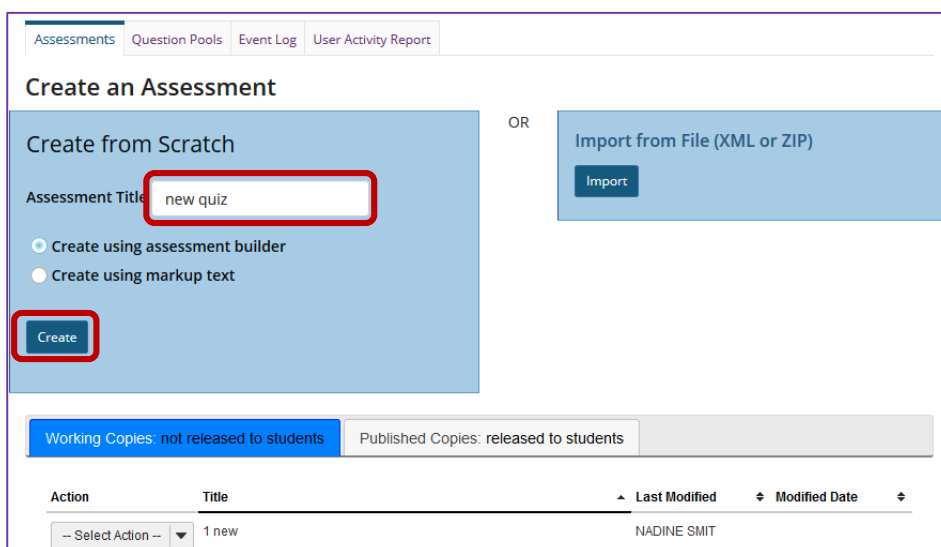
Assessments | Question Pools | Event Log | User Activity Report

Create an Assessment

Create from Scratch

Assessment Title new quiz

Create using assessment builder

Create using markup text

Create

OR

Import from File (XML or ZIP)

Import

Working Copies: not released to students | Published Copies: released to students

| Action | Title | Last Modified | Modified Date |
|---|---|---|---|
| -- Select Action -- | 1 new | NADINE SMIT | |